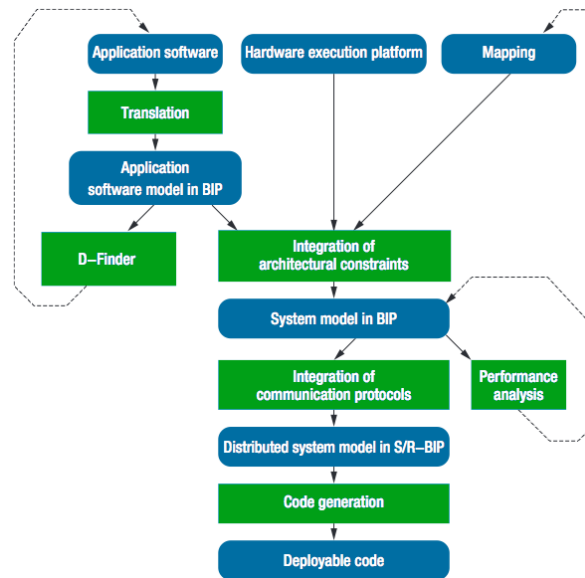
Application software

Hardware execution platform

Mapping

Translation

Application software model in BIP

D–Finder

Integration of architectural constraints

System model in BIP

Integration of communication protocols

Performance analysis

Distributed system model in S/R–BIP

Code generation

Deployable code